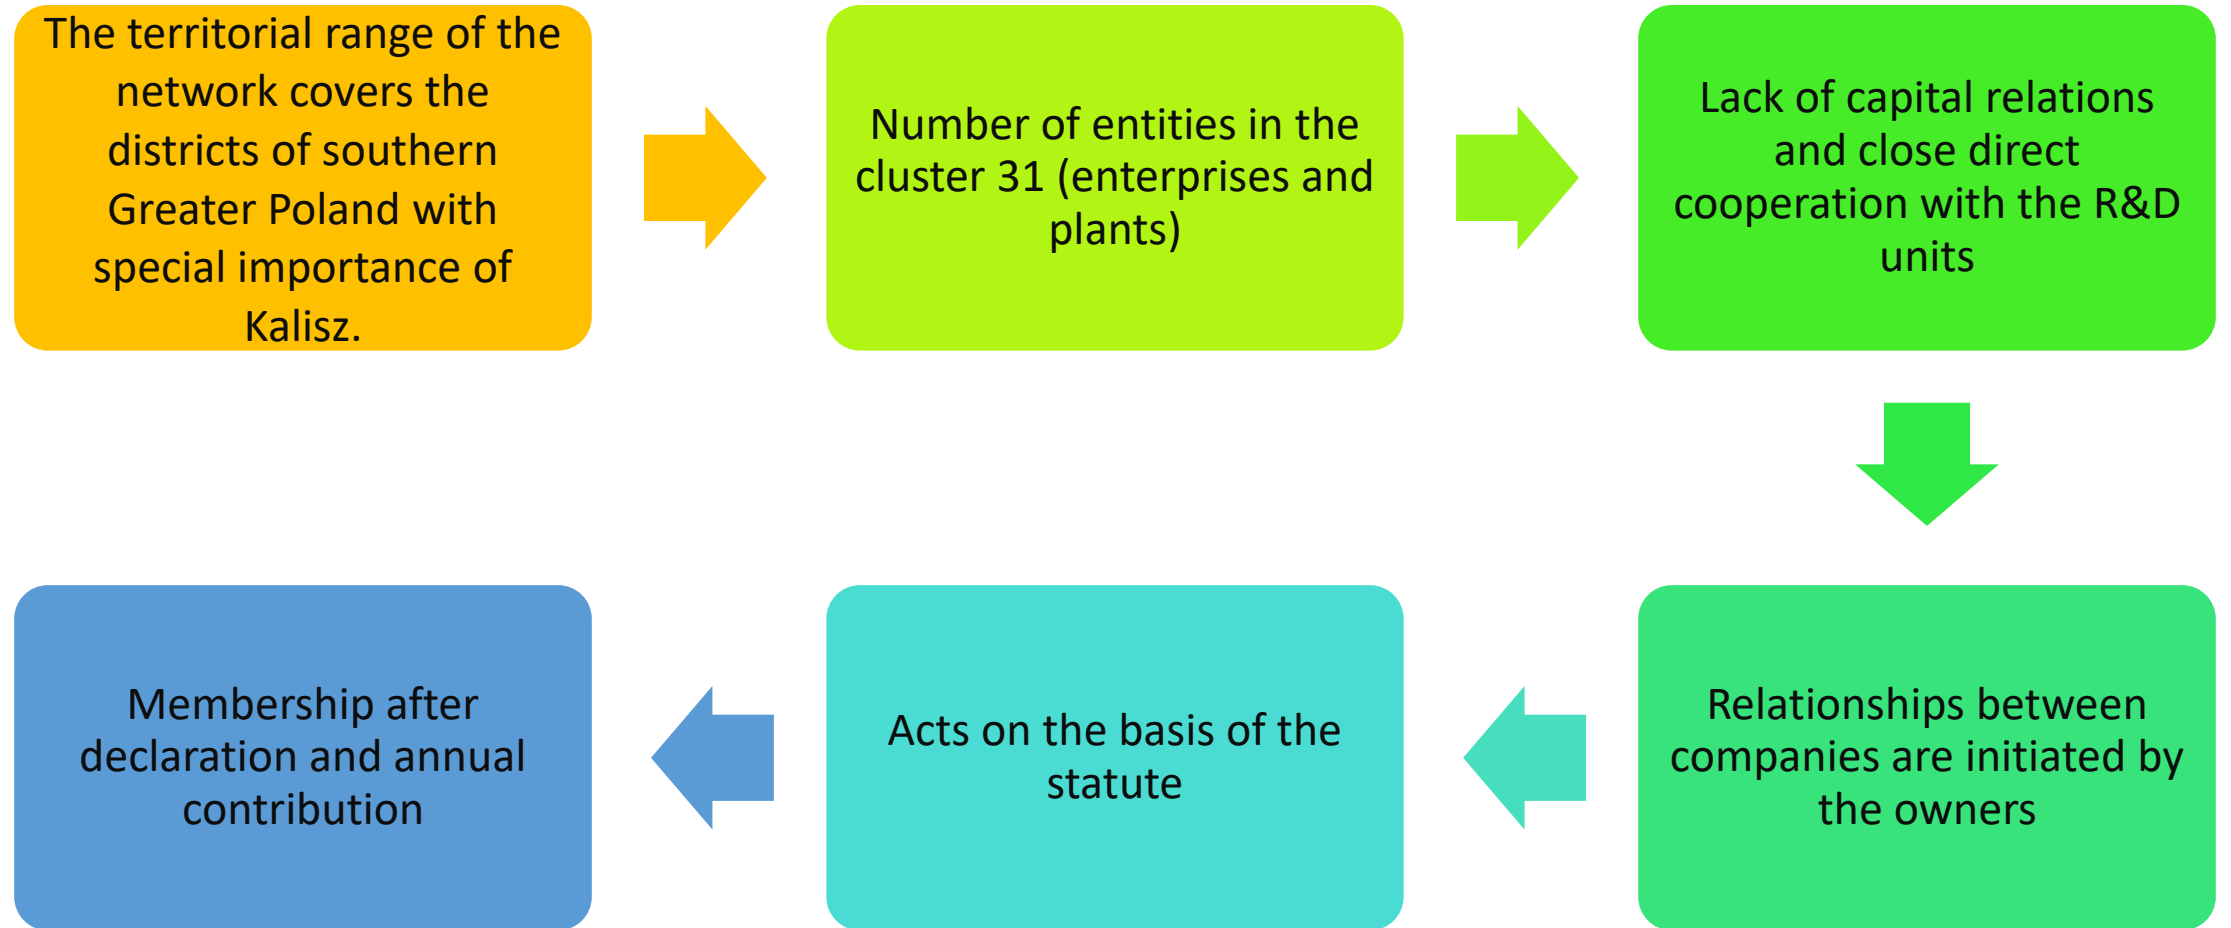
The territorial range of the network covers the districts of southern Greater Poland with special importance of Kalisz.

Number of entities in the cluster 31 (enterprises and plants)

Lack of capital relations and close direct cooperation with the R&D units

Relationships between companies are initiated by the owners

Acts on the basis of the statute

Membership after declaration and annual contribution